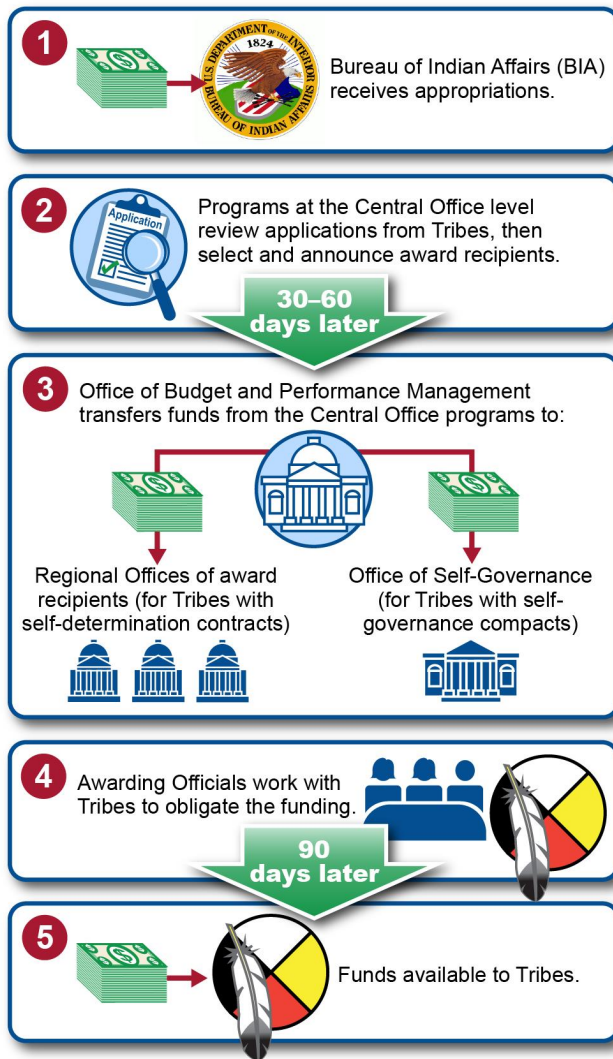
1

U.S. DEPARTMENT OF THE INTERIOR 1824 BUREAU OF INDIAN AFFAIRS

Bureau of Indian Affairs (BIA) receives appropriations.

2

Application

Programs at the Central Office level review applications from Tribes, then select and announce award recipients.

30–60 days later

3

Office of Budget and Performance Management transfers funds from the Central Office programs to:

Regional Offices of award recipients (for Tribes with self-determination contracts)

Office of Self-Governance (for Tribes with self-governance compacts)

4

Awarding Officials work with Tribes to obligate the funding.

90 days later

5

Funds available to Tribes.